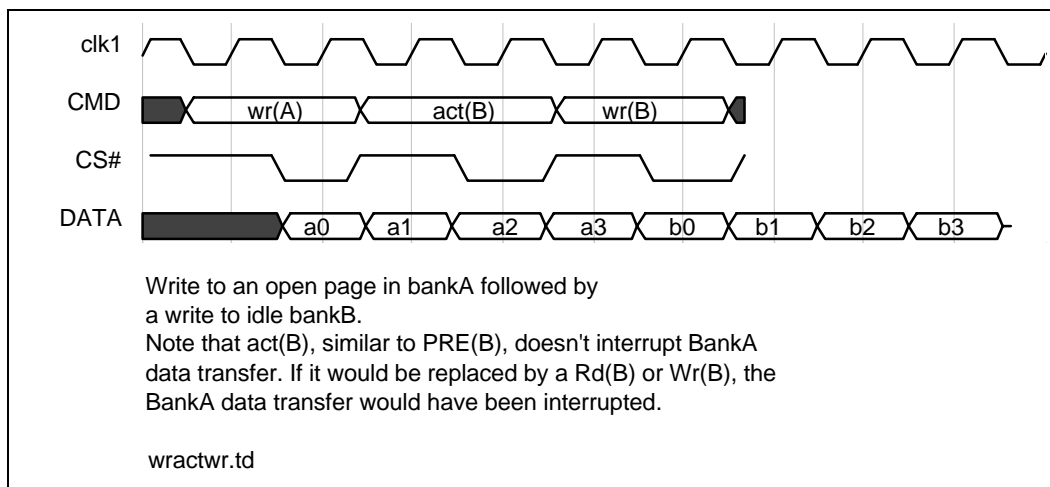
clk1

CMD wr(A) act(B) wr(B)

CS#

DATA a0 a1 a2 a3 b0 b1 b2 b3

Write to an open page in bankA followed by a write to idle bankB.
Note that act(B), similar to PRE(B), doesn't interrupt BankA data transfer. If it would be replaced by a Rd(B) or Wr(B), the BankA data transfer would have been interrupted.

wractwr.td